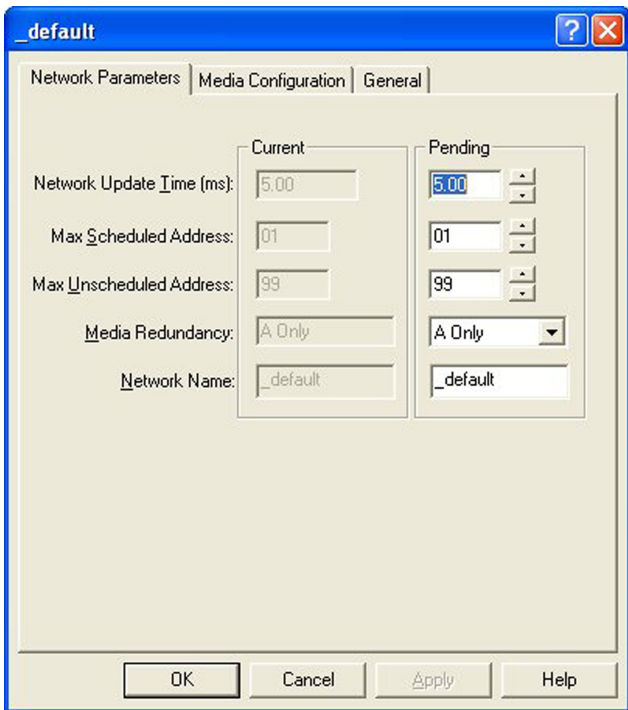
_default

Network Parameters | Media Configuration | General

Current

Pending

Network Update Time (ms): 5.00 5.00

Max Scheduled Address: 01 01

Max Unscheduled Address: 99 99

Media Redundancy: A Only A Only

Network Name: _default _default

OK Cancel Apply Help